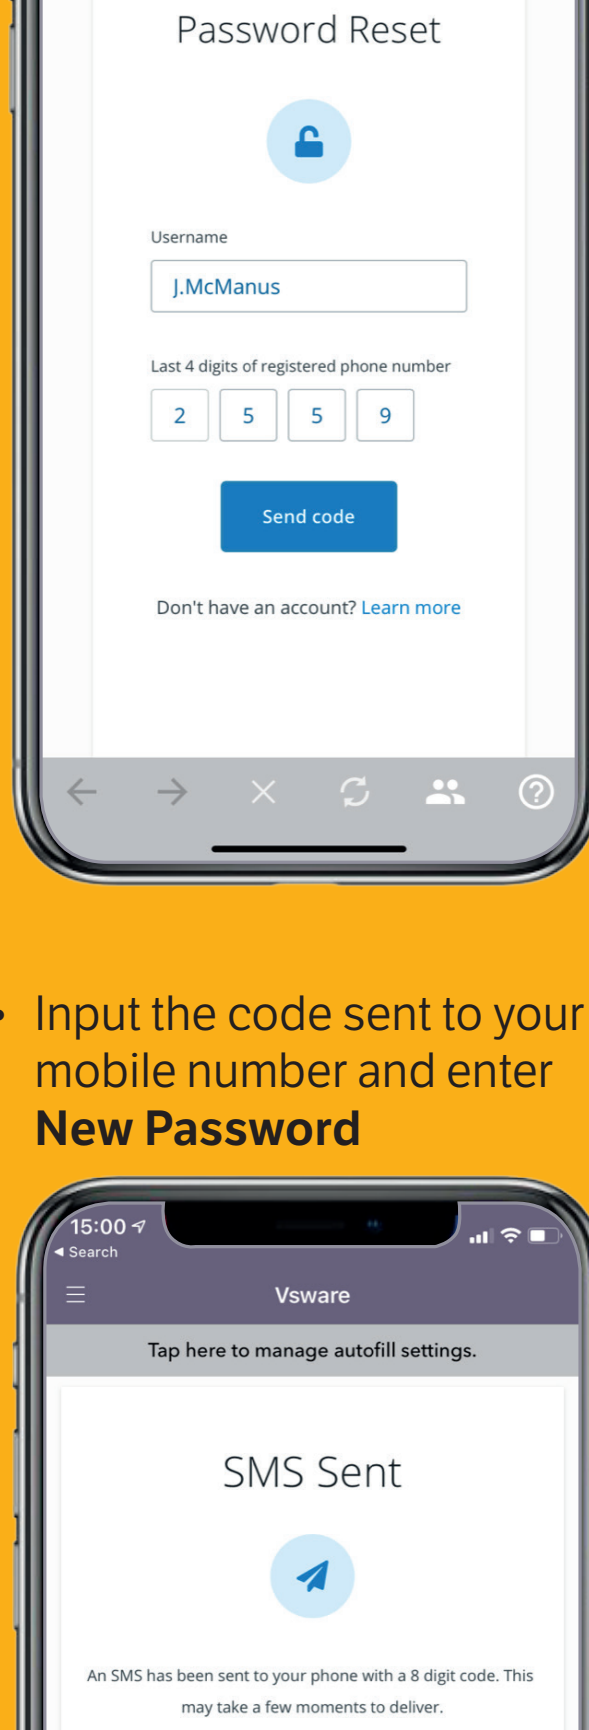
Password Reset

Username

J.McManus

Last 4 digits of registered phone number

2 5 5 9

Send code

Don't have an account? Learn more

• Input the code sent to your mobile number and enter **New Password**

15:00
◂ Search

Vsware

Tap here to manage autofill settings.

SMS Sent

An SMS has been sent to your phone with a 8 digit code. This may take a few moments to deliver.